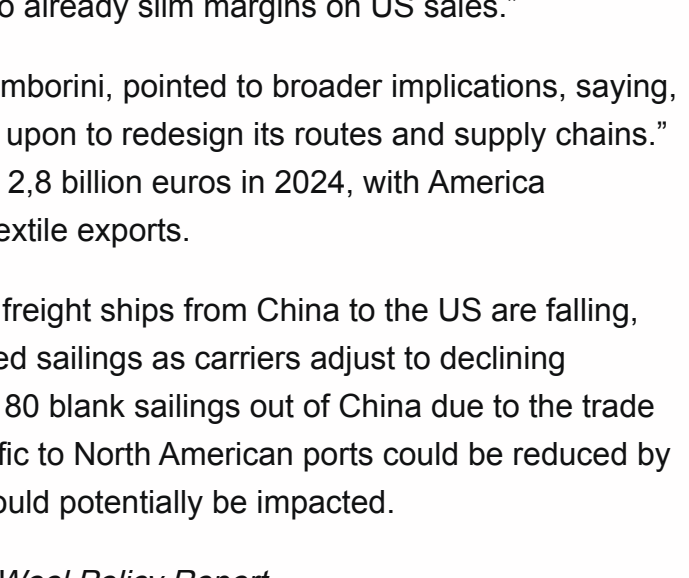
o already slim margins on US sales."

mborini, pointed to broader implications, saying, upon to redesign its routes and supply chains." 2,8 billion euros in 2024, with America extile exports.

freight ships from China to the US are falling, ed sailings as carriers adjust to declining 80 blank sailings out of China due to the trade fic to North American ports could be reduced by ould potentially be impacted.

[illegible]